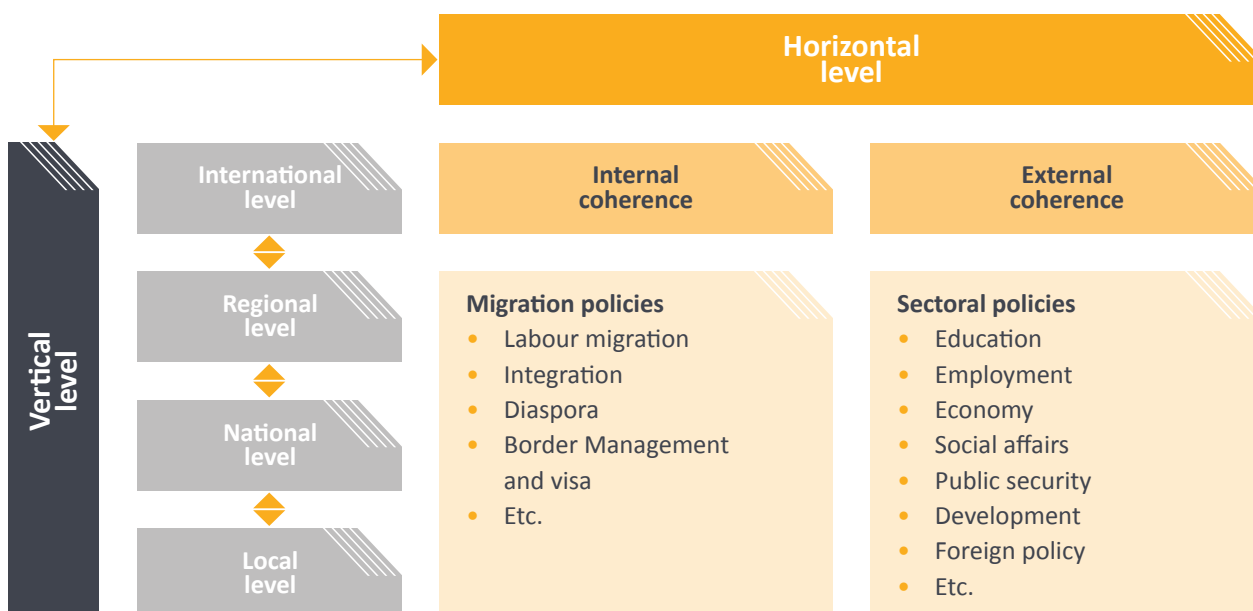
Horizontal level

Vertical level

International level

Regional level

National level

Local level

Internal coherence

External coherence

Migration policies
- Labour migration
- Integration
- Diaspora
- Border Management and visa
- Etc.

Sectoral policies
- Education
- Employment
- Economy
- Social affairs
- Public security
- Development
- Foreign policy
- Etc.